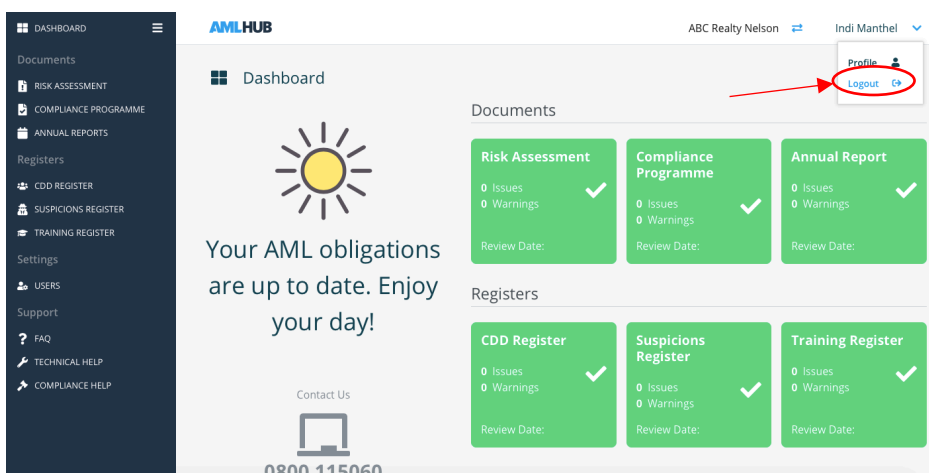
DASHBOARD

Documents

RISK ASSESSMENT

COMPLIANCE PROGRAMME

ANNUAL REPORTS

Registers

CDD REGISTER

SUSPICIONS REGISTER

TRAINING REGISTER

Settings

USERS

Support

FAQ

TECHNICAL HELP

COMPLIANCE HELP

AMLHUB

ABC Realty Nelson

Indi Manthel

Profile

Logout

Dashboard

Your AML obligations are up to date. Enjoy your day!

Contact Us

0800 115060

Documents

Risk Assessment
0 Issues
0 Warnings
Review Date:

Compliance Programme
0 Issues
0 Warnings
Review Date:

Annual Report
0 Issues
0 Warnings
Review Date:

Registers

CDD Register
0 Issues
0 Warnings
Review Date:

Suspicions Register
0 Issues
0 Warnings
Review Date:

Training Register
0 Issues
0 Warnings
Review Date: